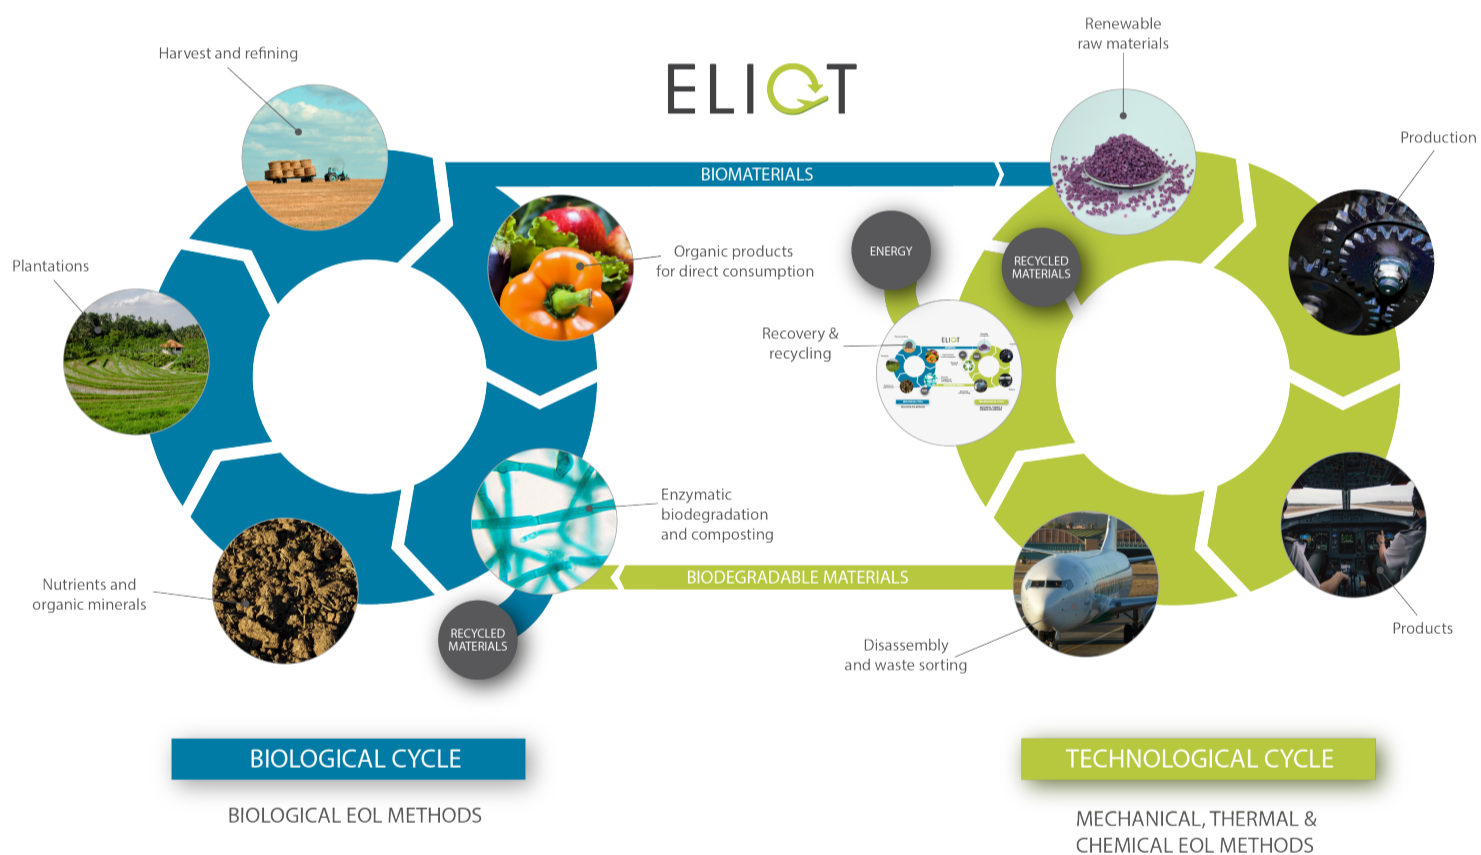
ELIOT

Harvest and refining

Renewable raw materials

Production

BIOMATERIALS

Organic products for direct consumption

ENERGY

RECYCLED MATERIALS

Plantations

Recovery & recycling

Enzymatic biodegradation and composting

BIODEGRADABLE MATERIALS

Nutrients and organic minerals

RECYCLED MATERIALS

Disassembly and waste sorting

Products

BIOLOGICAL CYCLE

BIOLOGICAL EOL METHODS

TECHNOLOGICAL CYCLE

MECHANICAL, THERMAL & CHEMICAL EOL METHODS